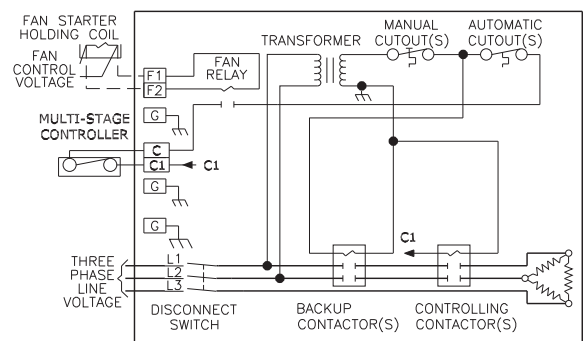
FAN STARTER
HOLDING COIL

FAN
CONTROL
VOLTAGE

F1
F2

FAN
RELAY

TRANSFORMER

MANUAL
CUTOUT(S)

AUTOMATIC
CUTOUT(S)

G

MULTI-STAGE
CONTROLLER

C
C1
C1

G

G

C1

THREE
PHASE
LINE
VOLTAGE

L1
L2
L3

DISCONNECT
SWITCH

BACKUP
CONTACTOR(S)

CONTROLLING
CONTACTOR(S)